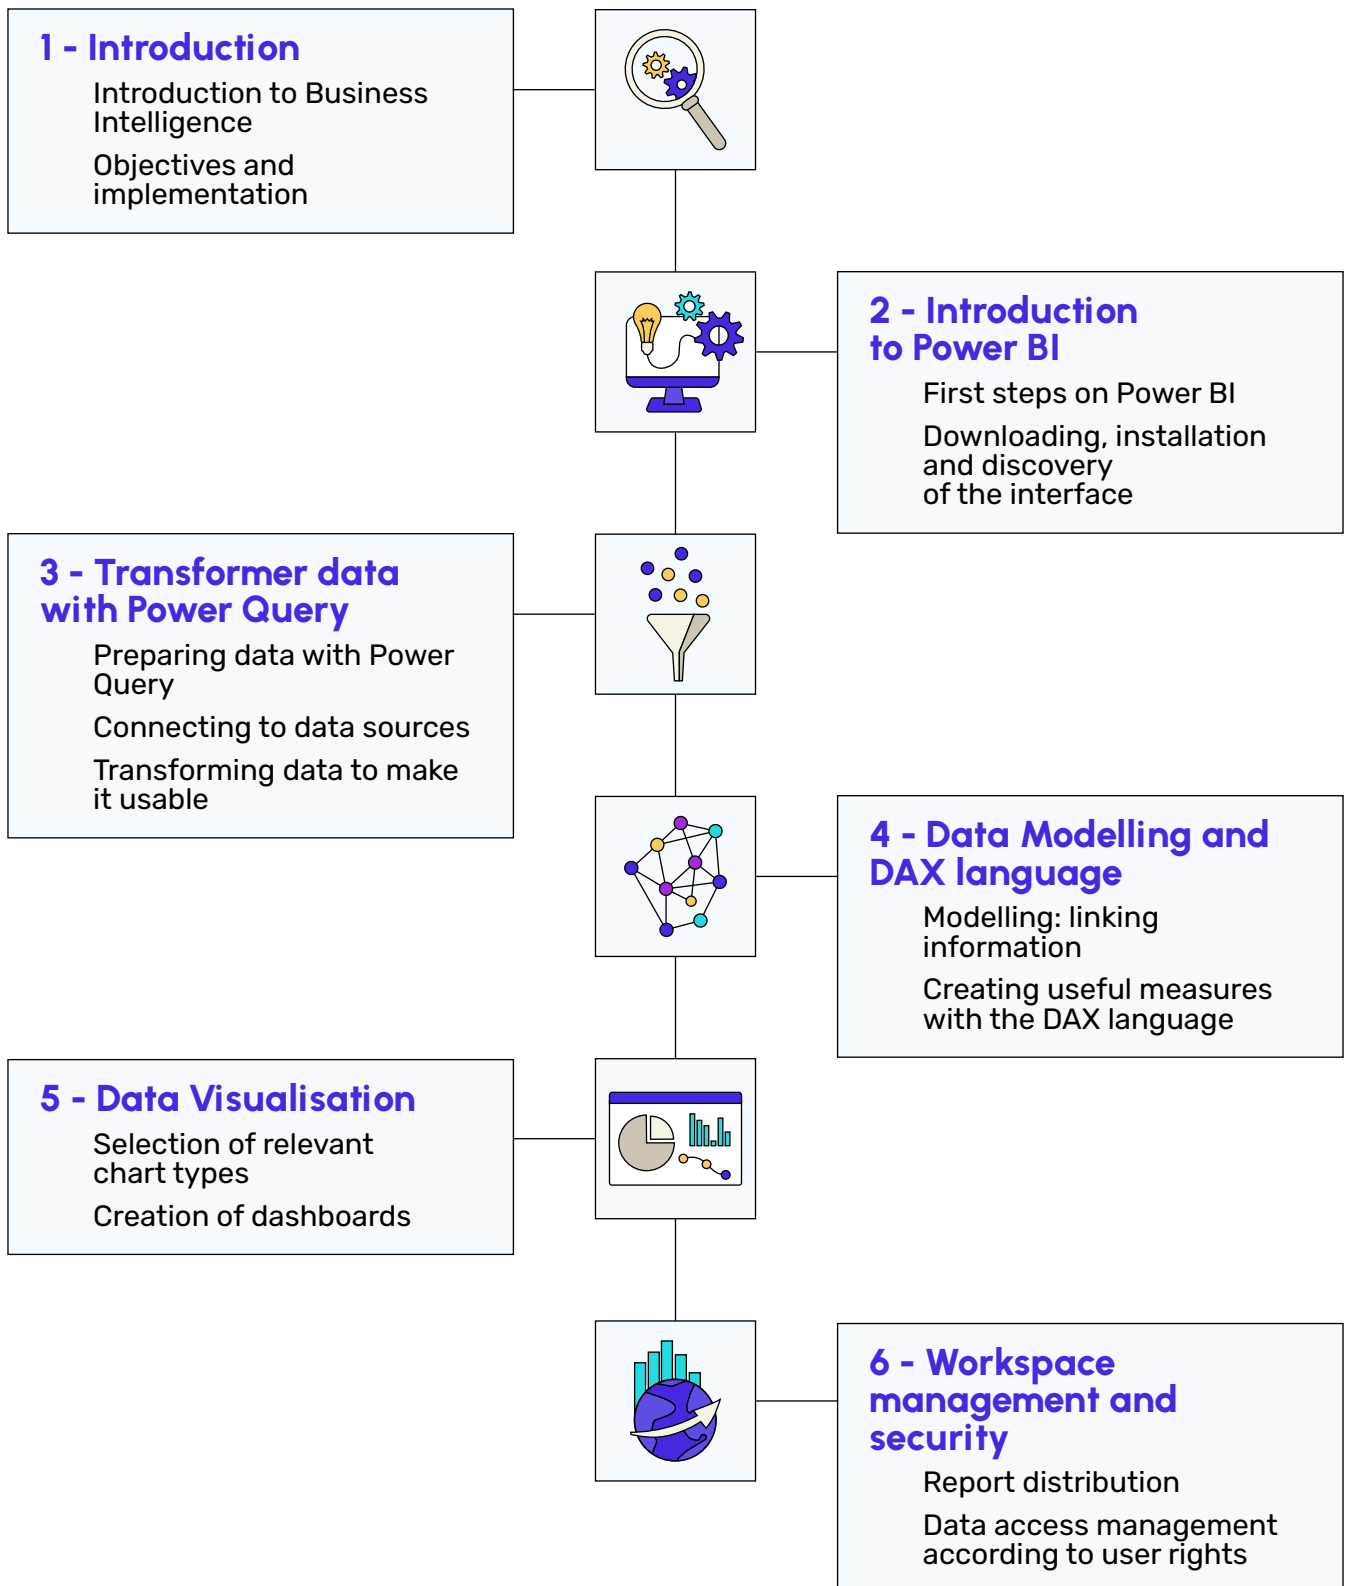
1 - Introduction

Introduction to Business Intelligence

Objectives and implementation

2 - Introduction to Power BI

First steps on Power BI

Downloading, installation and discovery of the interface

3 - Transformer data with Power Query

Preparing data with Power Query

Connecting to data sources

Transforming data to make it usable

4 - Data Modelling and DAX language

Modelling: linking information

Creating useful measures with the DAX language

5 - Data Visualisation

Selection of relevant chart types

Creation of dashboards

6 - Workspace management and security

Report distribution

Data access management according to user rights